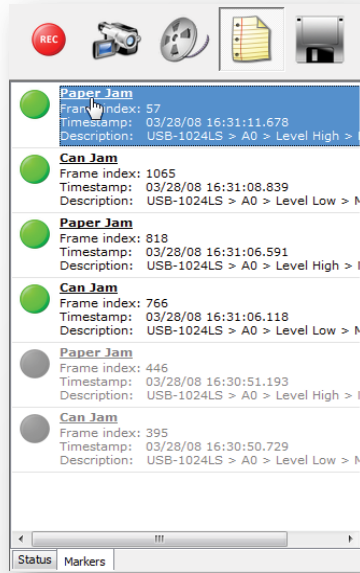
REC

Paper Jam
Frame index: 57
Timestamp: 03/28/08 16:31:11.678
Description: USB-1024LS > A0 > Level High > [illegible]

Can Jam
Frame index: 1065
Timestamp: 03/28/08 16:31:08.839
Description: USB-1024LS > A0 > Level Low > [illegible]

Paper Jam
Frame index: 818
Timestamp: 03/28/08 16:31:06.591
Description: USB-1024LS > A0 > Level High > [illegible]

Can Jam
Frame index: 766
Timestamp: 03/28/08 16:31:06.118
Description: USB-1024LS > A0 > Level Low > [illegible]

Paper Jam
Frame index: 446
Timestamp: 03/28/08 16:30:51.193
Description: USB-1024LS > A0 > Level High > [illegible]

Can Jam
Frame index: 395
Timestamp: 03/28/08 16:30:50.729
Description: USB-1024LS > A0 > Level Low > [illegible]

Status Markers